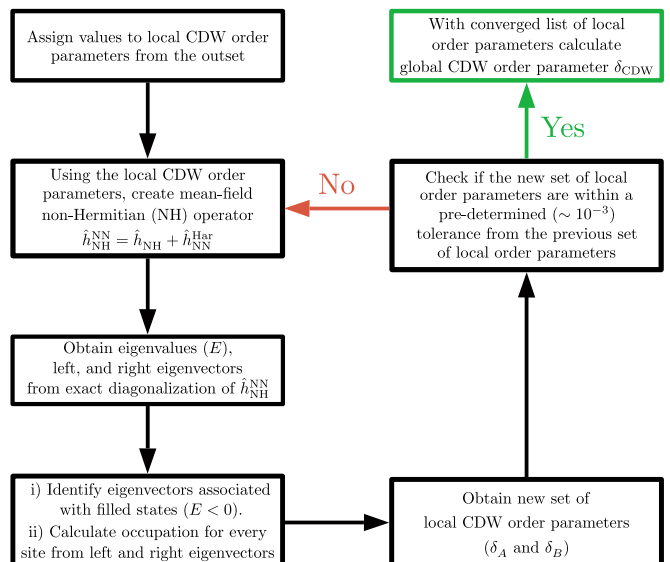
Assign values to local CDW order parameters from the outset

Using the local CDW order parameters, create mean-field non-Hermitian (NH) operator $\hat{h}_{\rm NH}^{\rm NN} = \hat{h}_{\rm NH} + \hat{h}_{\rm NN}^{\rm Har}$

Obtain eigenvalues $(E)$, left, and right eigenvectors from exact diagonalization of $\hat{h}_{\rm NH}^{\rm NN}$

i) Identify eigenvectors associated with filled states $(E < 0)$.
ii) Calculate occupation for every site from left and right eigenvectors

Obtain new set of local CDW order parameters $(\delta_A$ and $\delta_B)$

Check if the new set of local order parameters are within a pre-determined $(\sim 10^{-3})$ tolerance from the previous set of local order parameters

No

Yes

With converged list of local order parameters calculate global CDW order parameter $\delta_{\rm CDW}$